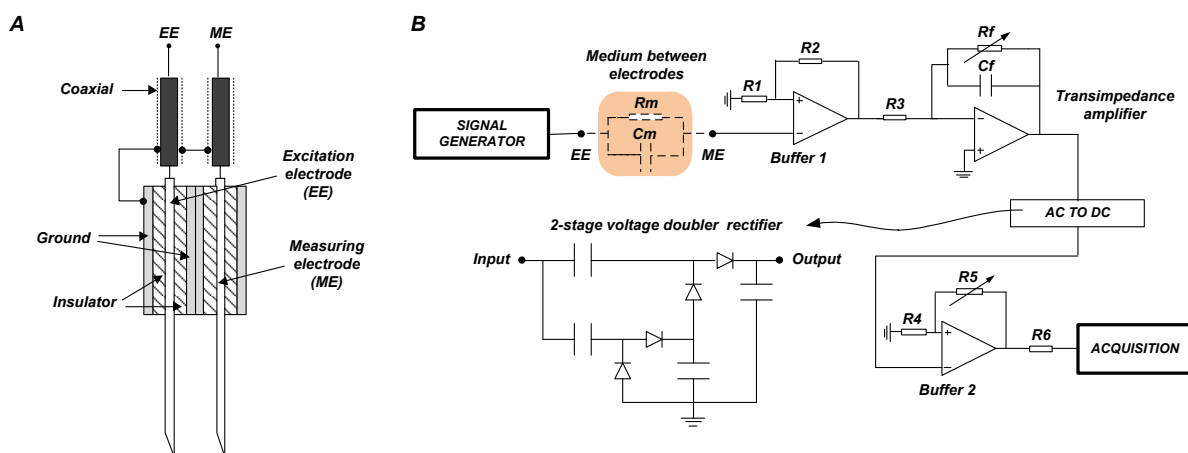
A

EE ME

Coaxial

Excitation electrode (EE)

Ground

Measuring electrode (ME)

Insulator

B

Medium between electrodes

Rm

Cm

SIGNAL GENERATOR

EE

ME

R1

R2

+

−

Buffer 1

R3

Rf

Cf

−

+

Transimpedance amplifier

AC TO DC

2-stage voltage doubler rectifier

Input

Output

R5

R4

+

−

R6

ACQUISITION

Buffer 2